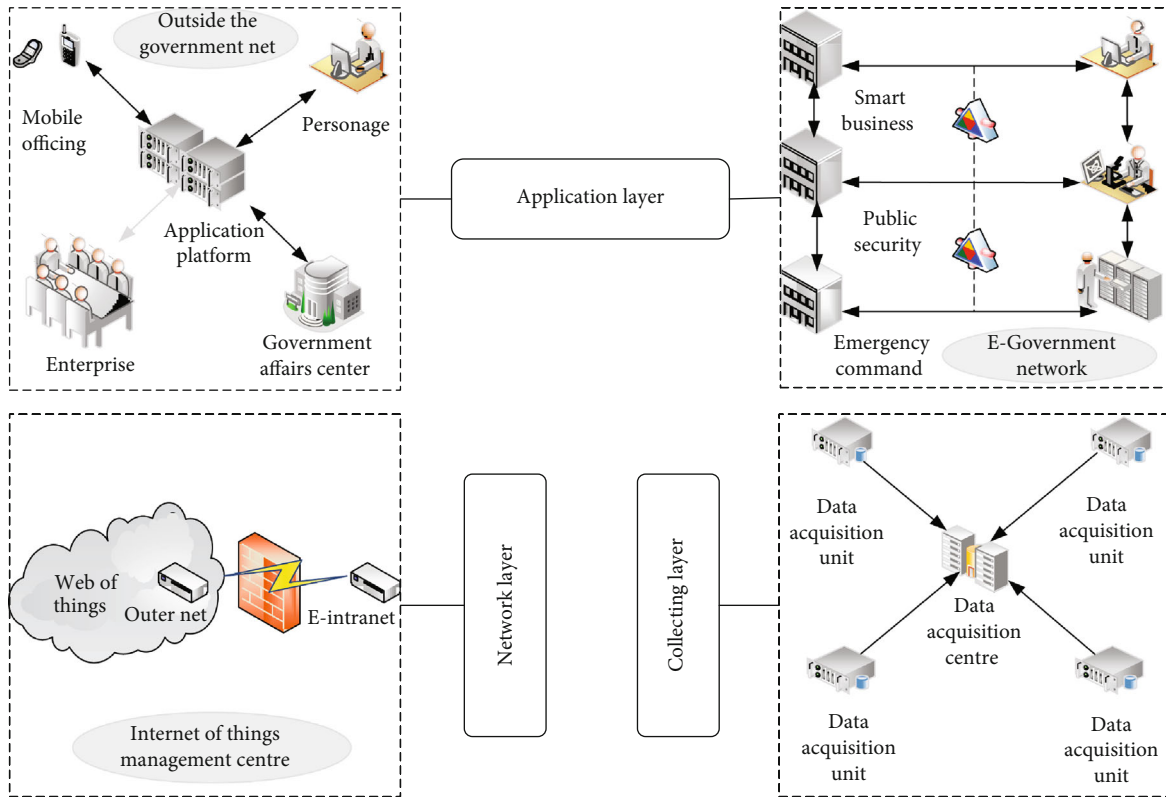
Outside the government net

Mobile officing

Personage

Application platform

Enterprise

Government affairs center

Application layer

Smart business

Public security

Emergency command

E-Government network

Web of things

Outer net

E-intranet

Internet of things management centre

Network layer

Collecting layer

Data acquisition unit

Data acquisition unit

Data acquisition centre

Data acquisition unit

Data acquisition unit